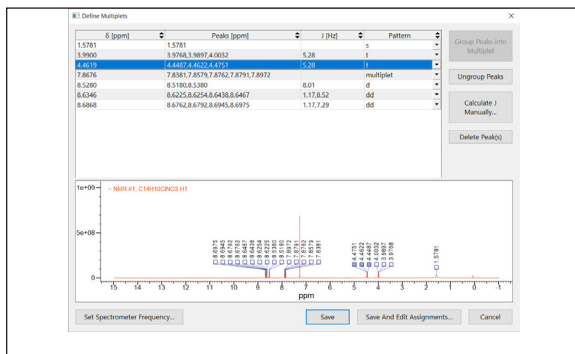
Define Multiplets

| δ [ppm] | Peaks [ppm] | J [Hz] | Pattern |
|---|---|---|---|
| 1.5781 | 1.5781 | | s |
| 3.9900 | 3.9768,3.9897,4.0032 | 5.28 | t |
| 4.4619 | 4.4487,4.4622,4.4751 | 5.28 | t |
| 7.8676 | 7.8381,7.8579,7.8762,7.8791,7.8972 | | multiplet |
| 8.5280 | 8.5180,8.5380 | 8.01 | d |
| 8.6346 | 8.6225,8.6254,8.6438,8.6467 | 1.17,8.52 | dd |
| 8.6868 | 8.6762,8.6792,8.6945,8.6975 | 1.17,7.29 | dd |

Group Peaks into Multiplet

Ungroup Peaks

Calculate J Manually...

Delete Peak(s)

1e+09

NMR #1. C14H10ClNO3 H1

5e+08

0

8.6975
8.6945
8.6792
8.6762
8.6467
8.6438
8.6254
8.6225
8.5380
8.5180
7.8972
7.8791
7.8762
7.8579
7.8381
4.4751
4.4622
4.4487
4.0032
3.9897
3.9768
1.5781

15 14 13 12 11 10 9 8 7 6 5 4 3 2 1 0 -1

ppm

Set Spectrometer Frequency...

Save

Save And Edit Assignments...

Cancel